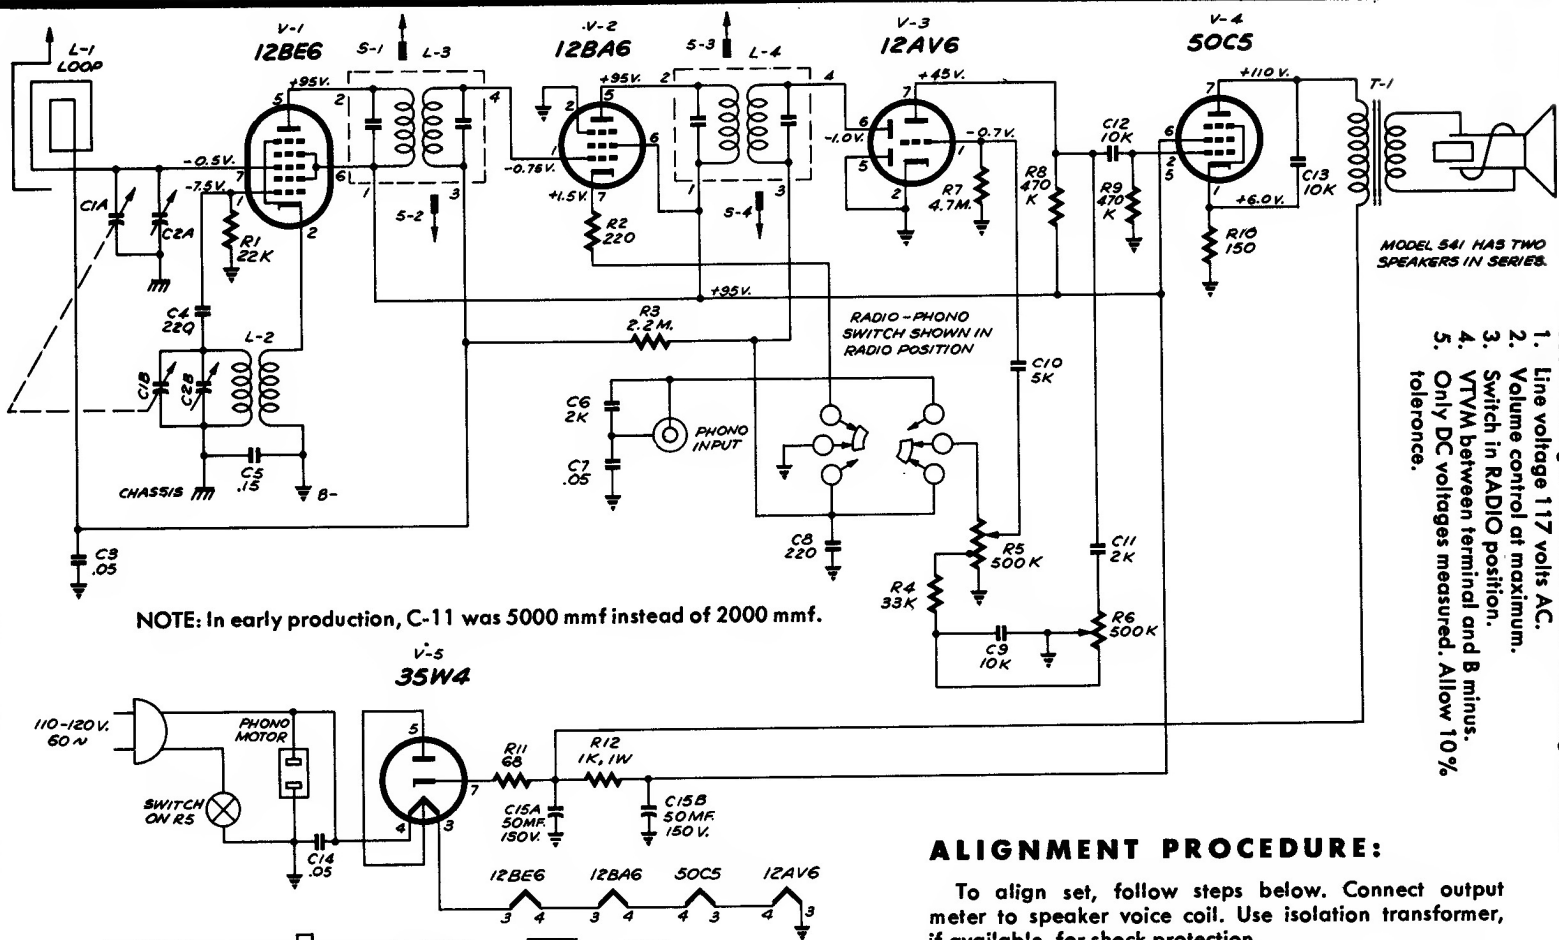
L-1
LOOP

V-1
12BE6

S-1
L-3

V-2
12BA6

S-3
L-4

V-3
12AV6

V-4
50C5

+95V.
2
4
5
6
7
1
2
3
-0.5V.
-7.5V.
C1A
C2A
R1
22K
S-2

+95V.
2
5
6
1
7
-0.75V.
+1.5V.
R2
220
S-4

+45V.
7
6
5
1
2
-1.0V.
-0.7V.
R7
4.7M.
R8
470
K

+110V.
C12
10K
R9
470
K
6
2
5
7
1
+6.0V.
R10
150
C13
10K
T-1

MODEL 541 HAS TWO SPEAKERS IN SERIES.

+95V.

C4
220
C1B
C2B
L-2
C5
.15
CHASSIS
B-

R3
2.2 M.

RADIO - PHONO SWITCH SHOWN IN RADIO POSITION

C6
2K
PHONO
INPUT
C7
.05

C10
5K

C8
220

C11
2K

R5
500K

R4
33K

R6
500K

C9
10K

C3
.05

NOTE: In early production, C-11 was 5000 mmf instead of 2000 mmf.

1. Line voltage 117 volts AC.
2. Volume control at maximum.
3. Switch in RADIO position.
4. VTVM between terminal and B minus.
5. Only DC voltages measured. Allow 10% toleronce.

V-5
35W4

110-120V.
60 ~
PHONO
MOTOR
SWITCH
ON R5
C14
.05
5
7
4
3
R11
68
R12
1K, 1W
C15A
50MF.
150V.
C15B
50MF.
150V.

12BE6
12BA6
50C5
12AV6
3 4
3 4
4 3
4 3

ALIGNMENT PROCEDURE:

To align set, follow steps below. Connect output meter to speaker voice coil. Use isolation transformer, if available, for shock protection.